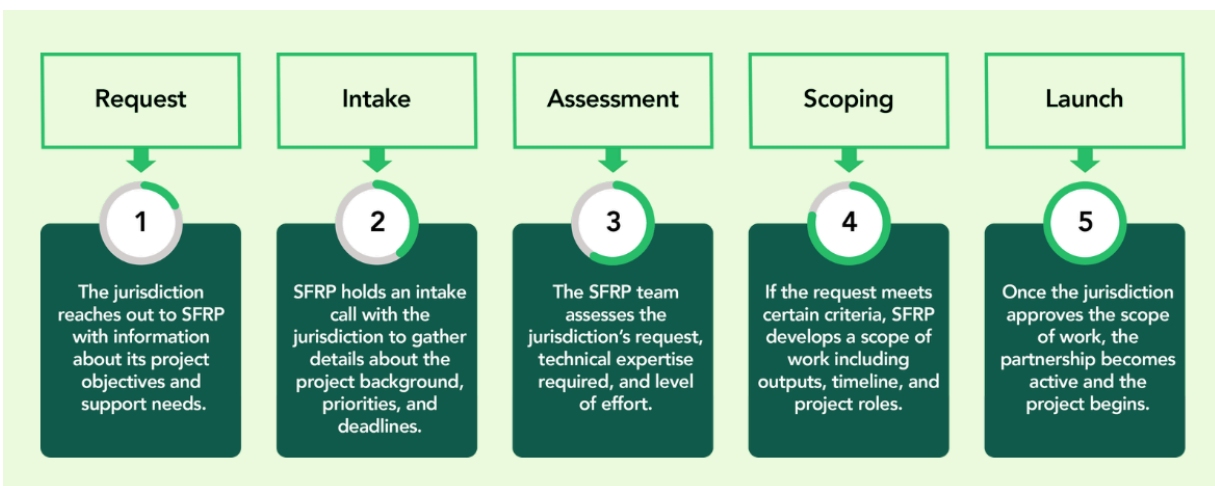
Request

1

The jurisdiction reaches out to SFRP with information about its project objectives and support needs.

Intake

2

SFRP holds an intake call with the jurisdiction to gather details about the project background, priorities, and deadlines.

Assessment

3

The SFRP team assesses the jurisdiction's request, technical expertise required, and level of effort.

Scoping

4

If the request meets certain criteria, SFRP develops a scope of work including outputs, timeline, and project roles.

Launch

5

Once the jurisdiction approves the scope of work, the partnership becomes active and the project begins.